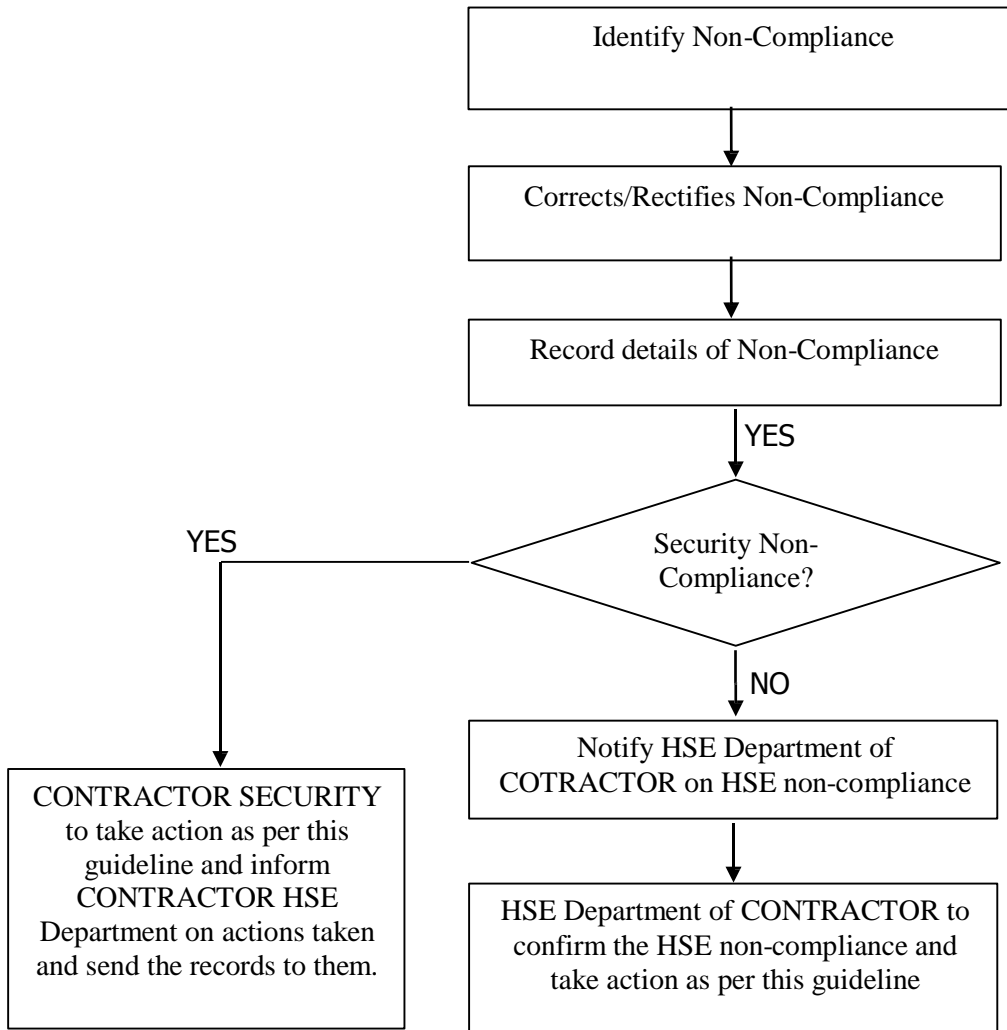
Identify Non-Compliance

Corrects/Rectifies Non-Compliance

Record details of Non-Compliance

YES

Security Non-Compliance?

YES

NO

Notify HSE Department of COTRACTOR on HSE non-compliance

CONTRACTOR SECURITY to take action as per this guideline and inform CONTRACTOR HSE Department on actions taken and send the records to them.

HSE Department of CONTRACTOR to confirm the HSE non-compliance and take action as per this guideline